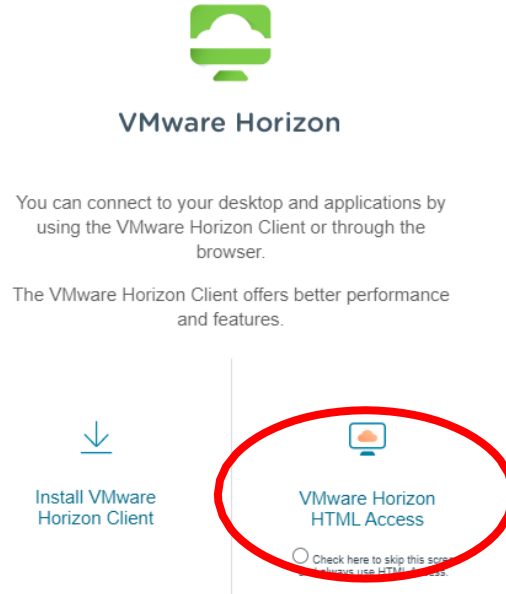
VMware Horizon

You can connect to your desktop and applications by using the VMware Horizon Client or through the browser.

The VMware Horizon Client offers better performance and features.

Install VMware Horizon Client

VMware Horizon HTML Access

Check here to skip this scre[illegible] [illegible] always use HTML Access.